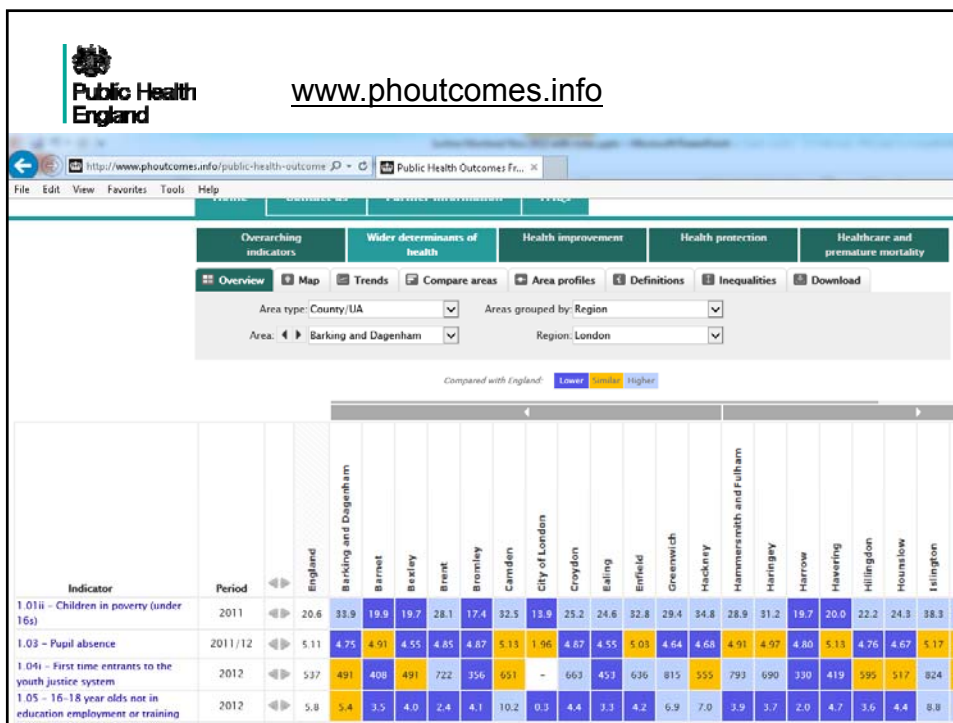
Public Health England

www.phoutcomes.info

http://www.phoutcomes.info/public-health-outcome

Public Health Outcomes Fr...

File Edit View Favorites Tools Help

Overarching indicators

Wider determinants of health

Health improvement

Health protection

Healthcare and premature mortality

Overview

Map

Trends

Compare areas

Area profiles

Definitions

Inequalities

Download

Area type: County/UA

Areas grouped by: Region

Area: Barking and Dagenham

Region: London

Compared with England: Lower Similar Higher

| Indicator | Period | England | Barking and Dagenham | Barnet | Bexley | Brent | Bromley | Camden | City of London | Croydon | Ealing | Enfield | Greenwich | Hackney | Hammersmith and Fulham | Haringey | Harrow | Havering | Hillingdon | Hounslow | Islington |
|---|---|---|---|---|---|---|---|---|---|---|---|---|---|---|---|---|---|---|---|---|---|
| 1.01ii - Children in poverty (under 16s) | 2011 | 20.6 | 33.9 | 19.9 | 19.7 | 28.1 | 17.4 | 32.5 | 13.9 | 25.2 | 24.6 | 32.8 | 29.4 | 34.8 | 28.9 | 31.2 | 19.7 | 20.0 | 22.2 | 24.3 | 38.3 |
| 1.03 - Pupil absence | 2011/12 | 5.11 | 4.75 | 4.91 | 4.55 | 4.85 | 4.87 | 5.13 | 1.96 | 4.87 | 4.55 | 5.03 | 4.64 | 4.68 | 4.91 | 4.97 | 4.80 | 5.13 | 4.76 | 4.67 | 5.17 |
| 1.04i - First time entrants to the youth justice system | 2012 | 537 | 491 | 408 | 491 | 722 | 356 | 651 | - | 663 | 453 | 636 | 815 | 555 | 793 | 690 | 330 | 419 | 595 | 517 | 824 |
| 1.05 - 16-18 year olds not in education employment or training | 2012 | 5.8 | 5.4 | 3.5 | 4.0 | 2.4 | 4.1 | 10.2 | 0.3 | 4.4 | 3.3 | 4.2 | 6.9 | 7.0 | 3.9 | 3.7 | 2.0 | 4.7 | 3.6 | 4.4 | 8.8 |